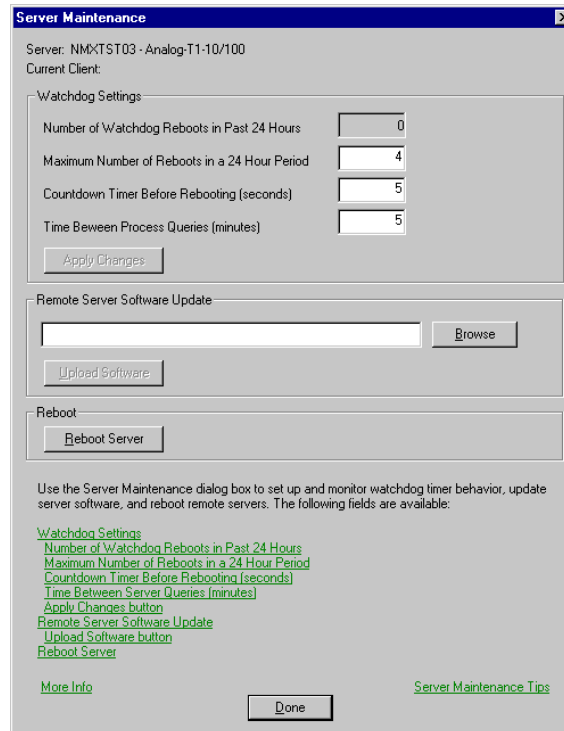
Server Maintenance

Server: NMXTST03 - Analog-T1-10/100
Current Client:

Watchdog Settings

Number of Watchdog Reboots in Past 24 Hours 0

Maximum Number of Reboots in a 24 Hour Period 4

Countdown Timer Before Rebooting (seconds) 5

Time Beween Process Queries (minutes) 5

Apply Changes

Remote Server Software Update

Browse

Upload Software

Reboot

Reboot Server

Use the Server Maintenance dialog box to set up and monitor watchdog timer behavior, update server software, and reboot remote servers. The following fields are available:

Watchdog Settings
Number of Watchdog Reboots in Past 24 Hours
Maximum Number of Reboots in a 24 Hour Period
Countdown Timer Before Rebooting (seconds)
Time Between Server Queries (minutes)
Apply Changes button
Remote Server Software Update
Upload Software button
Reboot Server

More Info

Server Maintenance Tips

Done